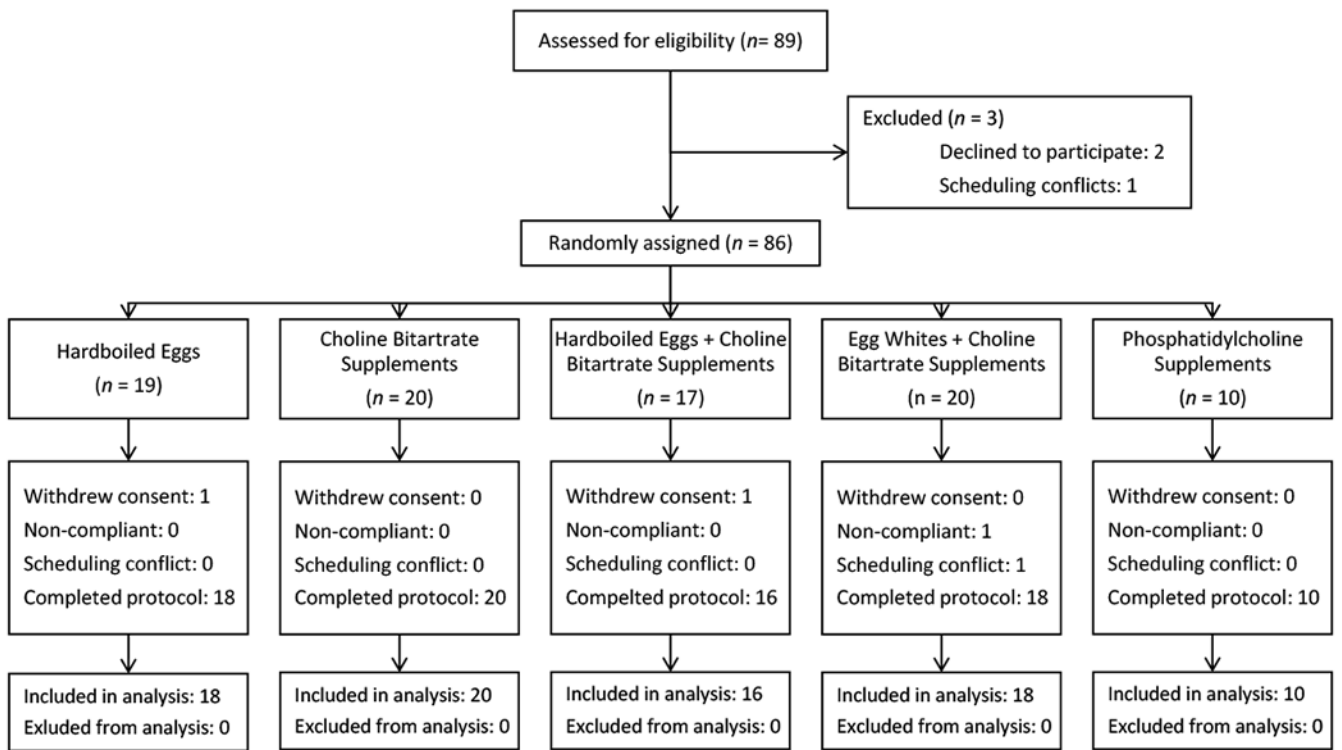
Assessed for eligibility ($n$= 89)

Excluded ($n$ = 3)
Declined to participate: 2
Scheduling conflicts: 1

Randomly assigned ($n$ = 86)

Hardboiled Eggs
($n$ = 19)

Choline Bitartrate Supplements
($n$ = 20)

Hardboiled Eggs + Choline Bitartrate Supplements
($n$ = 17)

Egg Whites + Choline Bitartrate Supplements
($n$ = 20)

Phosphatidylcholine Supplements
($n$ = 10)

Withdrew consent: 1
Non-compliant: 0
Scheduling conflict: 0
Completed protocol: 18

Withdrew consent: 0
Non-compliant: 0
Scheduling conflict: 0
Completed protocol: 20

Withdrew consent: 1
Non-compliant: 0
Scheduling conflict: 0
Compelted protocol: 16

Withdrew consent: 0
Non-compliant: 1
Scheduling conflict: 1
Completed protocol: 18

Withdrew consent: 0
Non-compliant: 0
Scheduling conflict: 0
Completed protocol: 10

Included in analysis: 18
Exluded from analysis: 0

Included in analysis: 20
Excluded from analysis: 0

Included in analysis: 16
Excluded from analysis: 0

Included in analysis: 18
Excluded from analysis: 0

Included in analysis: 10
Excluded from analysis: 0